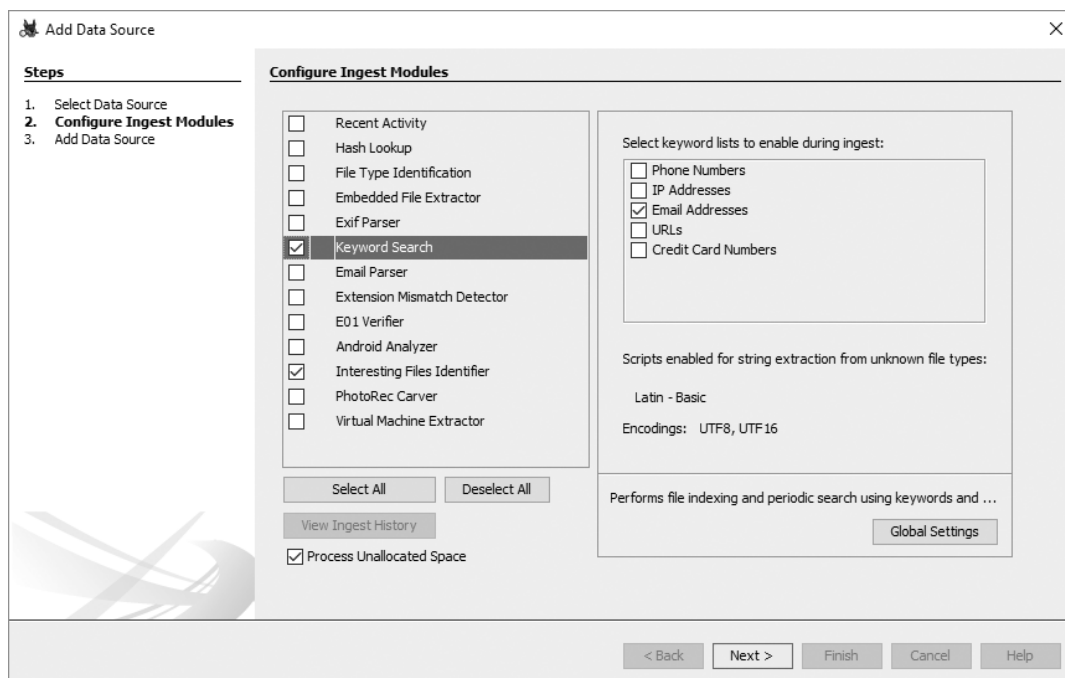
Add Data Source

Steps

1. Select Data Source
2. Configure Ingest Modules
3. Add Data Source

Configure Ingest Modules

Recent Activity
Hash Lookup
File Type Identification
Embedded File Extractor
Exif Parser
Keyword Search
Email Parser
Extension Mismatch Detector
E01 Verifier
Android Analyzer
Interesting Files Identifier
PhotoRec Carver
Virtual Machine Extractor

Select All
Deselect All
View Ingest History
Process Unallocated Space

Select keyword lists to enable during ingest:
Phone Numbers
IP Addresses
Email Addresses
URLs
Credit Card Numbers

Scripts enabled for string extraction from unknown file types:

Latin - Basic

Encodings: UTF8, UTF16

Performs file indexing and periodic search using keywords and ...

Global Settings

< Back
Next >
Finish
Cancel
Help